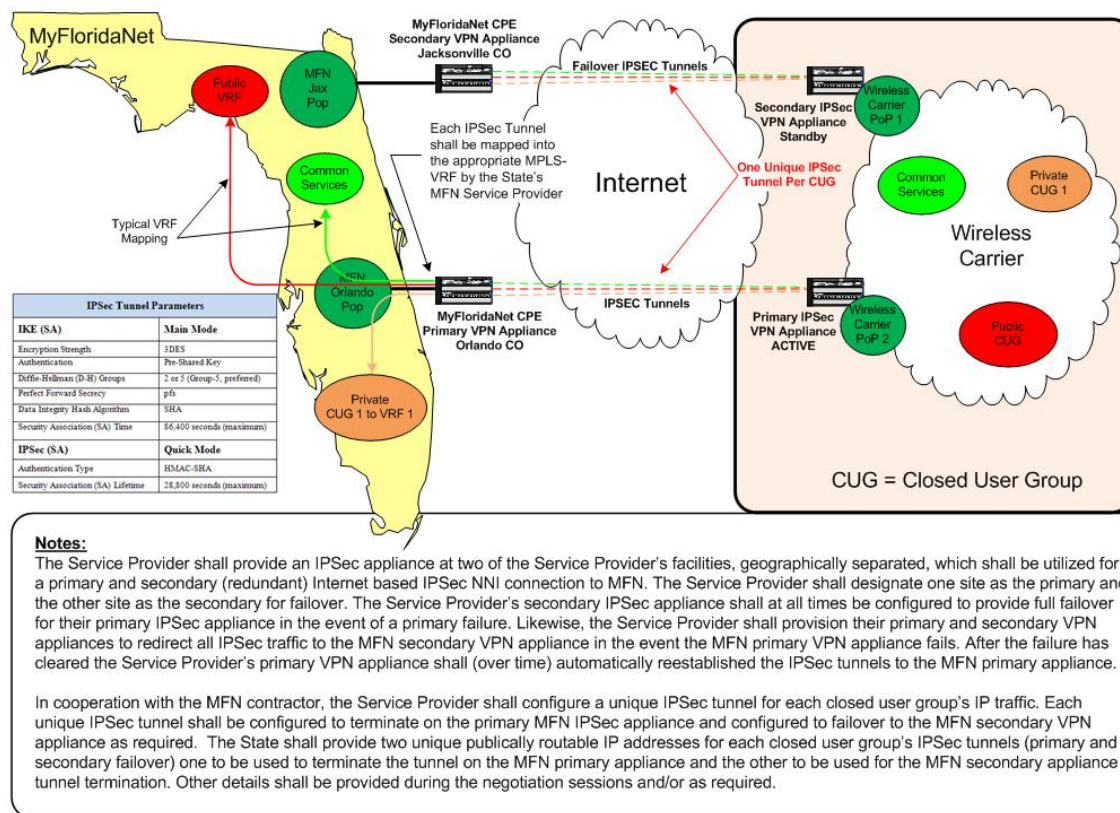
MyFloridaNet

Public VRF

MFN Jax Pop

Common Services

MFN Orlando Pop

Private CUG 1 to VRF 1

Typical VRF Mapping

MyFloridaNet CPE Secondary VPN Appliance Jacksonville CO

Failover IPSEC Tunnels

Each IPSec Tunnel shall be mapped into the appropriate MPLS-VRF by the State's MFN Service Provider

Internet

One Unique IPSec Tunnel Per CUG

IPSEC Tunnels

MyFloridaNet CPE Primary VPN Appliance Orlando CO

Secondary IPSec VPN Appliance Standby

Wireless Carrier PoP 1

Primary IPSec VPN Appliance ACTIVE

Wireless Carrier PoP 2

Common Services

Private CUG 1

Wireless Carrier

Public CUG

CUG = Closed User Group

| IPSec Tunnel Parameters | |
|---|---|
| IKE (SA) | Main Mode |
| Encryption Strength | 3DES |
| Authentication | Pre-Shared Key |
| Diffie-Hellman (D-H) Groups | 2 or 5 (Group-5, preferred) |
| Perfect Forward Secrecy | pfs |
| Data Integrity Hash Algorithm | SHA |
| Security Association (SA) Time | 86,400 seconds (maximum) |
| IPSec (SA) | Quick Mode |
| Authentication Type | HMAC-SHA |
| Security Association (SA) Lifetime | 28,800 seconds (maximum) |

Notes:
The Service Provider shall provide an IPSec appliance at two of the Service Provider's facilities, geographically separated, which shall be utilized for a primary and secondary (redundant) Internet based IPSec NNI connection to MFN. The Service Provider shall designate one site as the primary and the other site as the secondary for failover. The Service Provider's secondary IPSec appliance shall at all times be configured to provide full failover for their primary IPSec appliance in the event of a primary failure. Likewise, the Service Provider shall provision their primary and secondary VPN appliances to redirect all IPSec traffic to the MFN secondary VPN appliance in the event the MFN primary VPN appliance fails. After the failure has cleared the Service Provider's primary VPN appliance shall (over time) automatically reestablished the IPSec tunnels to the MFN primary appliance.

In cooperation with the MFN contractor, the Service Provider shall configure a unique IPSec tunnel for each closed user group's IP traffic. Each unique IPSec tunnel shall be configured to terminate on the primary MFN IPSec appliance and configured to failover to the MFN secondary VPN appliance as required. The State shall provide two unique publically routable IP addresses for each closed user group's IPSec tunnels (primary and secondary failover) one to be used to terminate the tunnel on the MFN primary appliance and the other to be used for the MFN secondary appliance tunnel termination. Other details shall be provided during the negotiation sessions and/or as required.